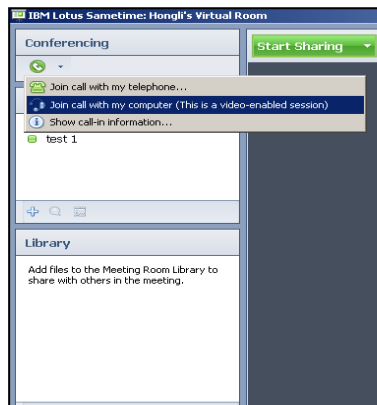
IBM Lotus Sametime: Hongli's Virtual Room

Conferencing

Start Sharing

Join call with my telephone...

Join call with my computer (This is a video-enabled session)

Show call-in information...

test 1

Library

Add files to the Meeting Room Library to share with others in the meeting.